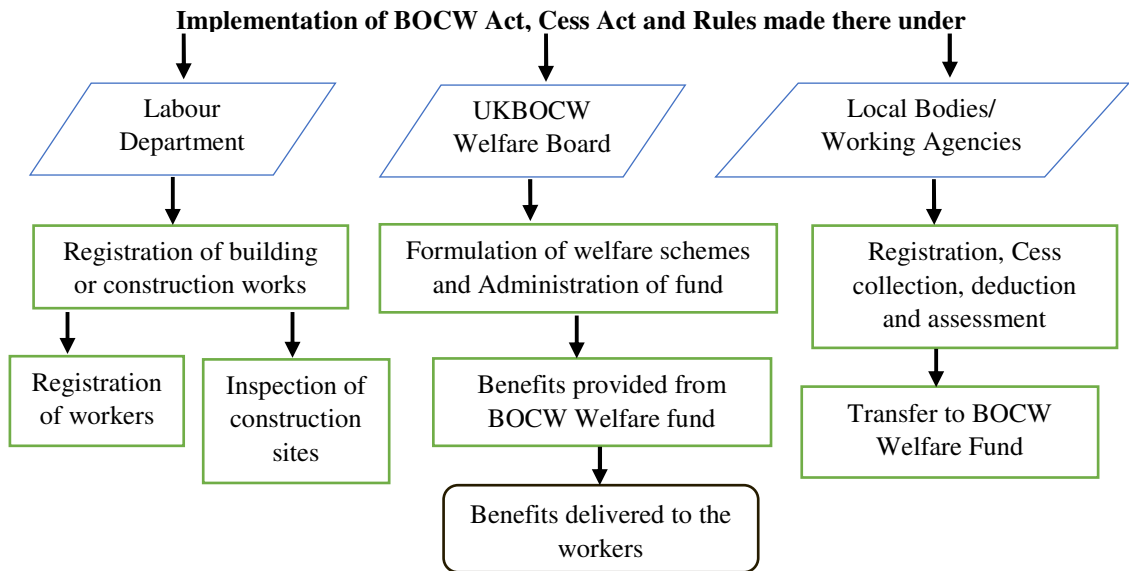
Implementation of BOCW Act, Cess Act and Rules made there under

Labour Department

Registration of building or construction works

Registration of workers

Inspection of construction sites

UKBOCW Welfare Board

Formulation of welfare schemes and Administration of fund

Benefits provided from BOCW Welfare fund

Benefits delivered to the workers

Local Bodies/ Working Agencies

Registration, Cess collection, deduction and assessment

Transfer to BOCW Welfare Fund